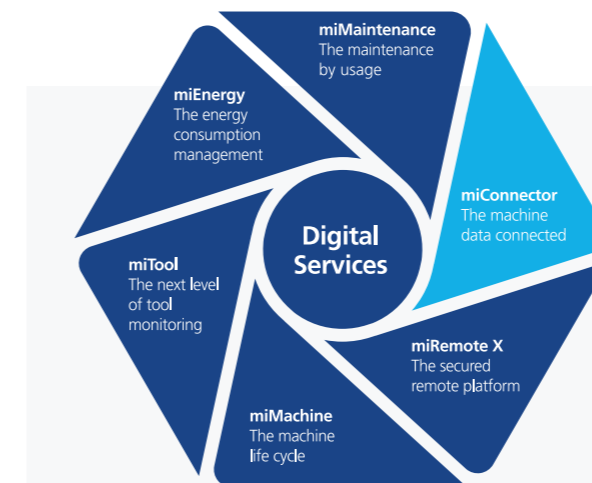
miMaintenance
The maintenance by usage

miEnergy
The energy consumption management

miConnector
The machine data connected

Digital Services

miTool
The next level of tool monitoring

miRemote X
The secured remote platform

miMachine
The machine life cycle